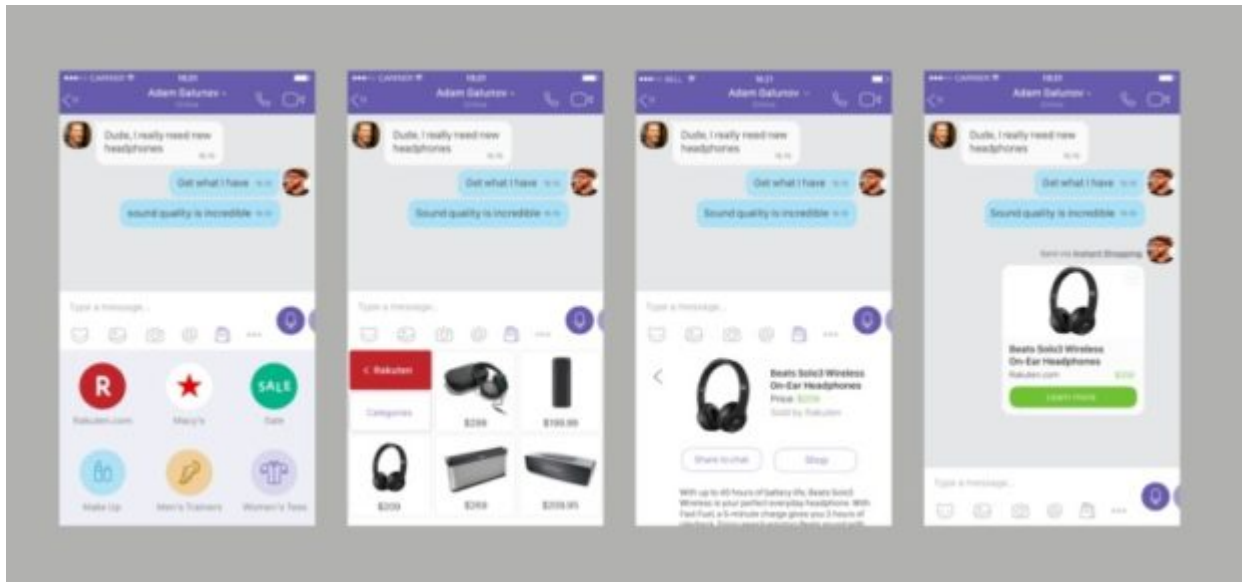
CARRIER 18:21
Adam Galunov
Online
Dude, I really need new headphones
Get what I have
sound quality is incredible
Type a message...
R
Rakuten.com
Macy's
SALE
Sale
Make Up
Men's Trainers
Women's Tees

CARRIER 18:21
Adam Galunov
Online
Dude, I really need new headphones
Get what I have
Sound quality is incredible
Type a message...
< Rakuten
Categories
$299
$199.99
$209
$269
$209.95

BELL 18:21
Adam Galunov
Online
Dude, I really need new headphones
Get what I have
Sound quality is incredible
Type a message...
Beats Solo3 Wireless On-Ear Headphones
Price: $209
Sold by Rakuten
Share to chat
Shop
With up to 40 hours of battery life, Beats Solo3 Wireless is your perfect everyday headphone. With Fast Fuel, a 5-minute charge gives you 3 hours of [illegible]

18:21
Adam Galunov
Online
Dude, I really need new headphones
Get what I have
Sound quality is incredible
Sent via Instant Shopping
Beats Solo3 Wireless On-Ear Headphones
Rakuten.com
$209
Learn more
Type a message...